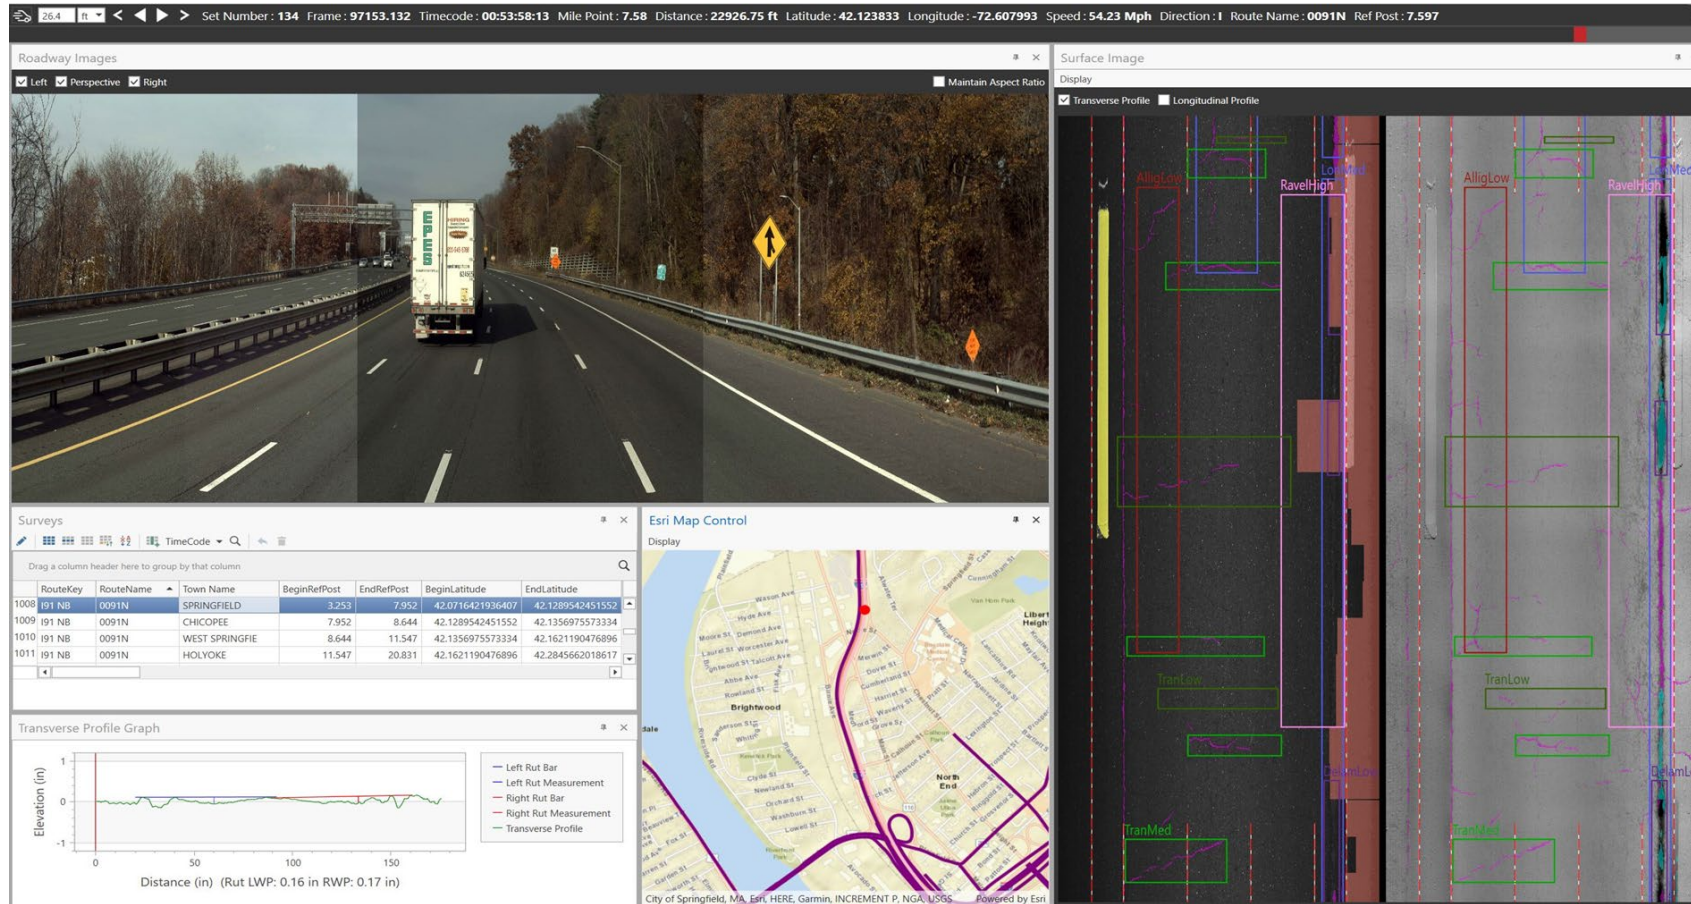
26.4 ft Set Number : 134 Frame : 97153.132 Timecode : 00:53:58:13 Mile Point : 7.58 Distance : 22926.75 ft Latitude : 42.123833 Longitude : -72.607993 Speed : 54.23 Mph Direction : I Route Name : 0091N Ref Post : 7.597

Roadway Images

Left Perspective Right Maintain Aspect Ratio

Surface Image

Display

Transverse Profile Longitudinal Profile

AlligLow RavelHigh AlligLow RavelHigh TranLow TranLow TranMed TranMed

Surveys

TimeCode

Drag a column header here to group by that column

| | RouteKey | RouteName | Town Name | BeginRefPost | EndRefPost | BeginLatitude | EndLatitude |
|---|---|---|---|---|---|---|---|
| 1008 | I91 NB | 0091N | SPRINGFIELD | 3.253 | 7.952 | 42.0716421936407 | 42.1289542451552 |
| 1009 | I91 NB | 0091N | CHICOPEE | 7.952 | 8.644 | 42.1289542451552 | 42.1356975573334 |
| 1010 | I91 NB | 0091N | WEST SPRINGFIE | 8.644 | 11.547 | 42.1356975573334 | 42.1621190476896 |
| 1011 | I91 NB | 0091N | HOLYOKE | 11.547 | 20.831 | 42.1621190476896 | 42.2845662018617 |

Esri Map Control

Display

Brightwood

North End

City of Springfield, MA, Esri, HERE, Garmin, INCREMENT P, NGA, USGS Powered by Esri

Transverse Profile Graph

Elevation (in)

1
0
-1

0 50 100 150

Distance (in) (Rut LWP: 0.16 in RWP: 0.17 in)

Left Rut Bar
Left Rut Measurement
Right Rut Bar
Right Rut Measurement
Transverse Profile